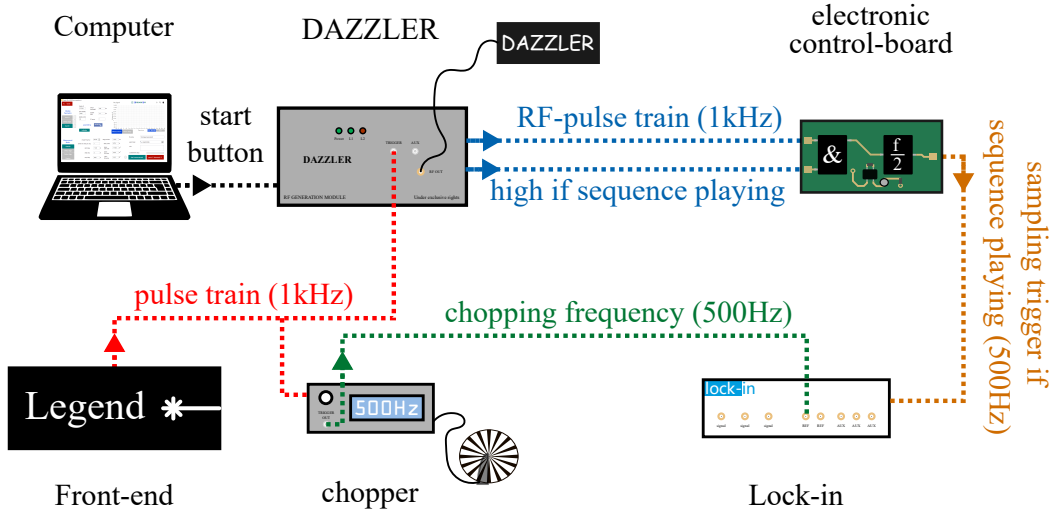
Computer

DAZZLER

DAZZLER

electronic control-board

start button

Power 1.1 1.2

DAZZLER

TRIGGER

ACK

RF OUT

RF GENERATION MODULE

Under exclusive rights

RF-pulse train (1kHz)

high if sequence playing

&

$\frac{f}{2}$

sampling trigger if sequence playing (500Hz)

pulse train (1kHz)

chopping frequency (500Hz)

Legend

500Hz

TRIGGER OUT

lock-in

signal signal signal REF REF AUX AUX AUX

Front-end

chopper

Lock-in